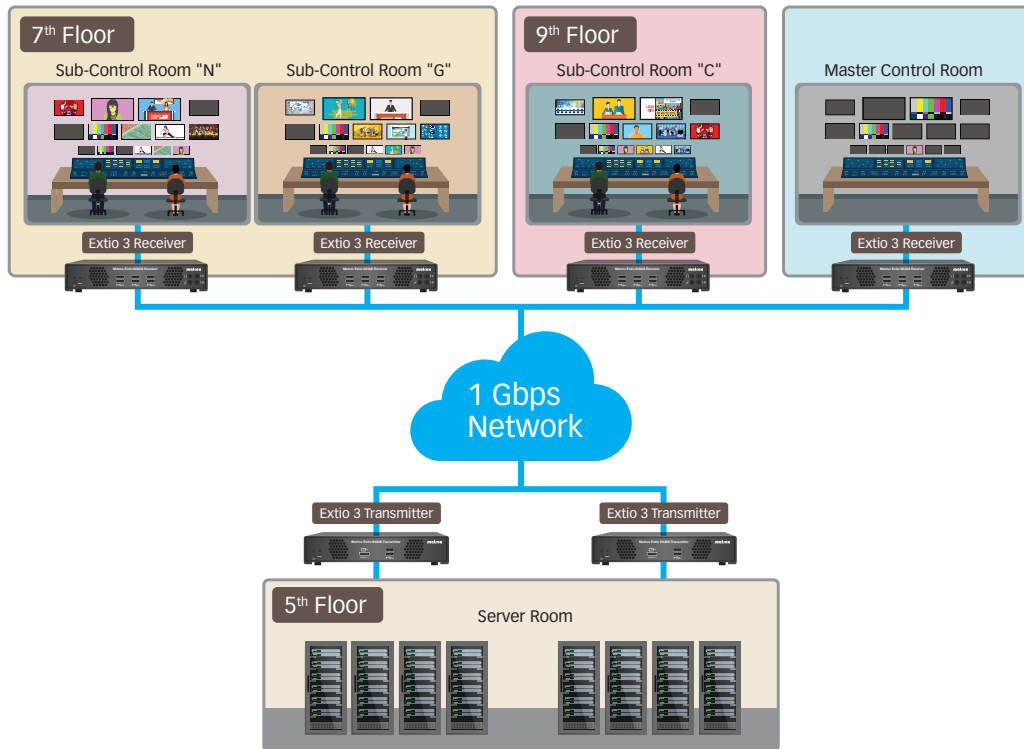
7$^{th}$ Floor

Sub-Control Room "N"

Sub-Control Room "G"

9$^{th}$ Floor

Sub-Control Room "C"

Master Control Room

Extio 3 Receiver

Extio 3 Receiver

Extio 3 Receiver

Extio 3 Receiver

1 Gbps Network

Extio 3 Transmitter

Extio 3 Transmitter

5$^{th}$ Floor

Server Room